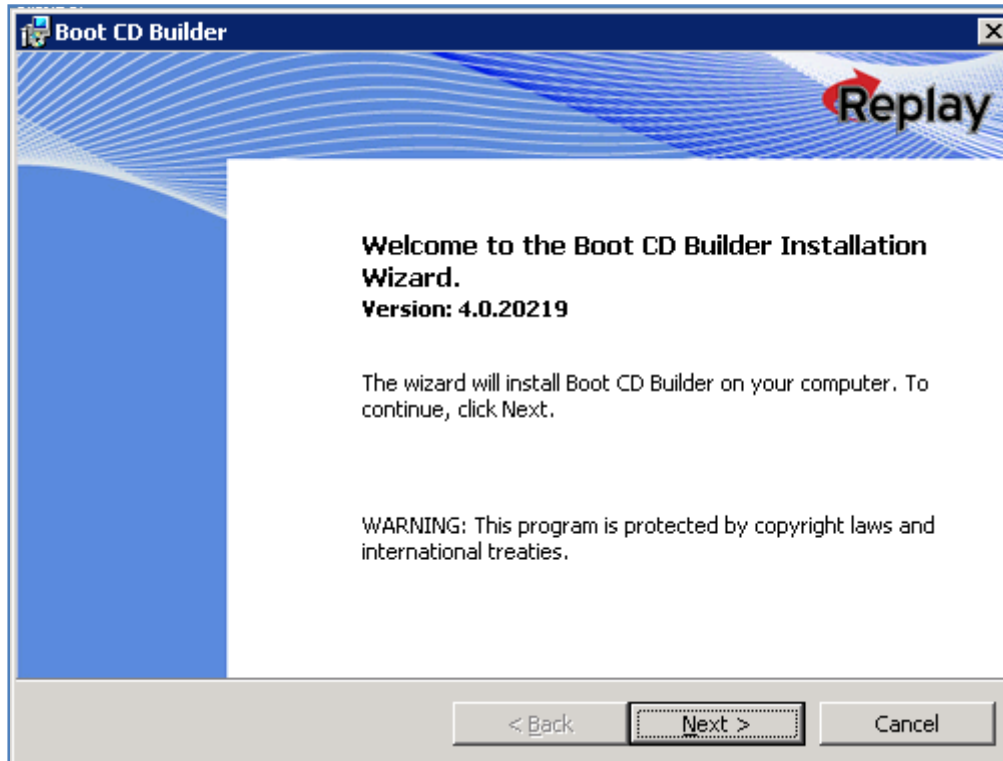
Boot CD Builder

Replay

Welcome to the Boot CD Builder Installation Wizard.
Version: 4.0.20219

The wizard will install Boot CD Builder on your computer. To continue, click Next.

WARNING: This program is protected by copyright laws and international treaties.

< Back
Next >
Cancel